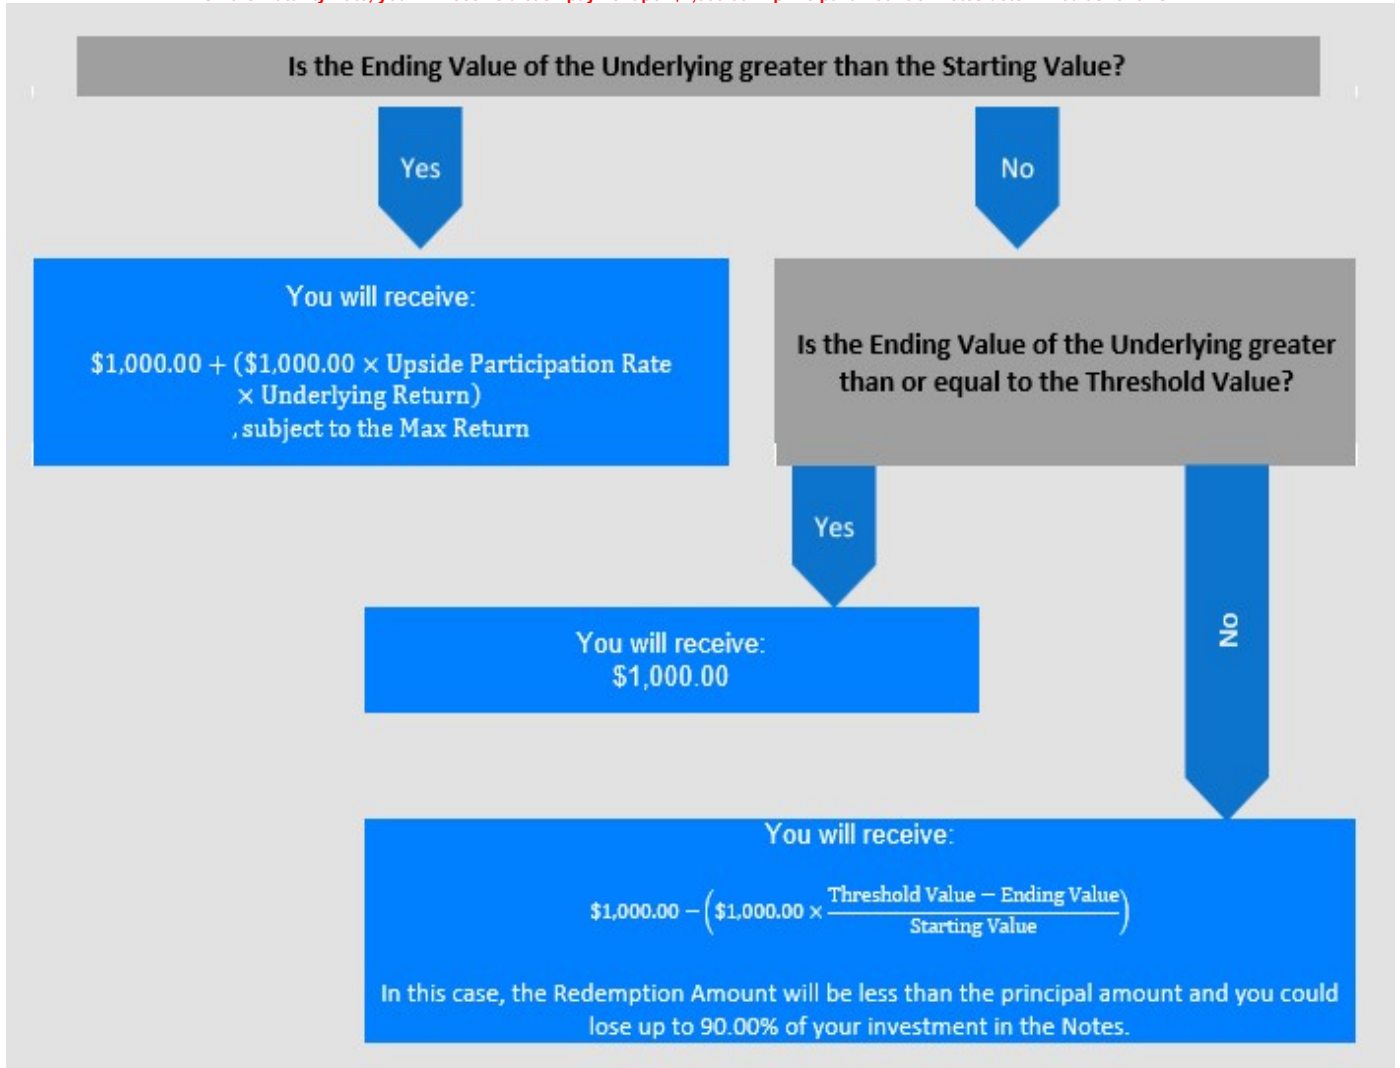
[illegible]

Is the Ending Value of the Underlying greater than the Starting Value?

Yes

No

You will receive:

$\$1,000.00 + (\$1,000.00 \times \text{Upside Participation Rate} \times \text{Underlying Return})$ , subject to the Max Return

Is the Ending Value of the Underlying greater than or equal to the Threshold Value?

Yes

No

You will receive: $1,000.00

You will receive:

$\$1,000.00 - \left(\$1,000.00 \times \frac{\text{Threshold Value} - \text{Ending Value}}{\text{Starting Value}}\right)$

In this case, the Redemption Amount will be less than the principal amount and you could lose up to 90.00% of your investment in the Notes.